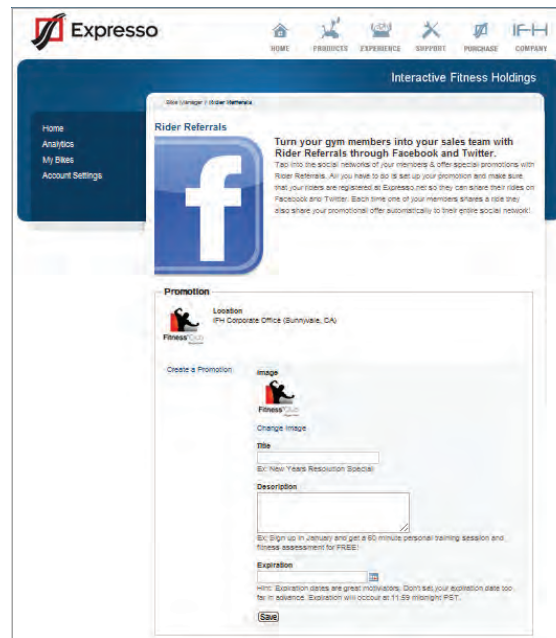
Expresso

HOME PRODUCTS EXPERIENCE SUPPORT PURCHASE COMPANY

IFH

Interactive Fitness Holdings

Home
Analytics
My Bikes
Account Settings

Site Manager > Rider Referrals

Rider Referrals

Turn your gym members into your sales team with Rider Referrals through Facebook and Twitter.

Tap into the social networks of your members & offer special promotions with Rider Referrals. All you have to do is set up your promotion and make sure that your riders are registered at Expresso.net so they can share their rides on Facebook and Twitter. Each time one of your members shares a ride they also share your promotional offer automatically to their entire social network!

Promotion

Location
IFH Corporate Office (Sunnyvale, CA)

Create a Promotion

Image

Change Image

Title

Ex: New Years Resolution Special

Description

Ex: Sign up in January and get a 60 minute personal training session and fitness assessment for FREE!

Expiration

Hint: Expiration dates are great motivators. Don't set your expiration date too far in advance. Expiration will occur at 11:59 midnight PST.

Save